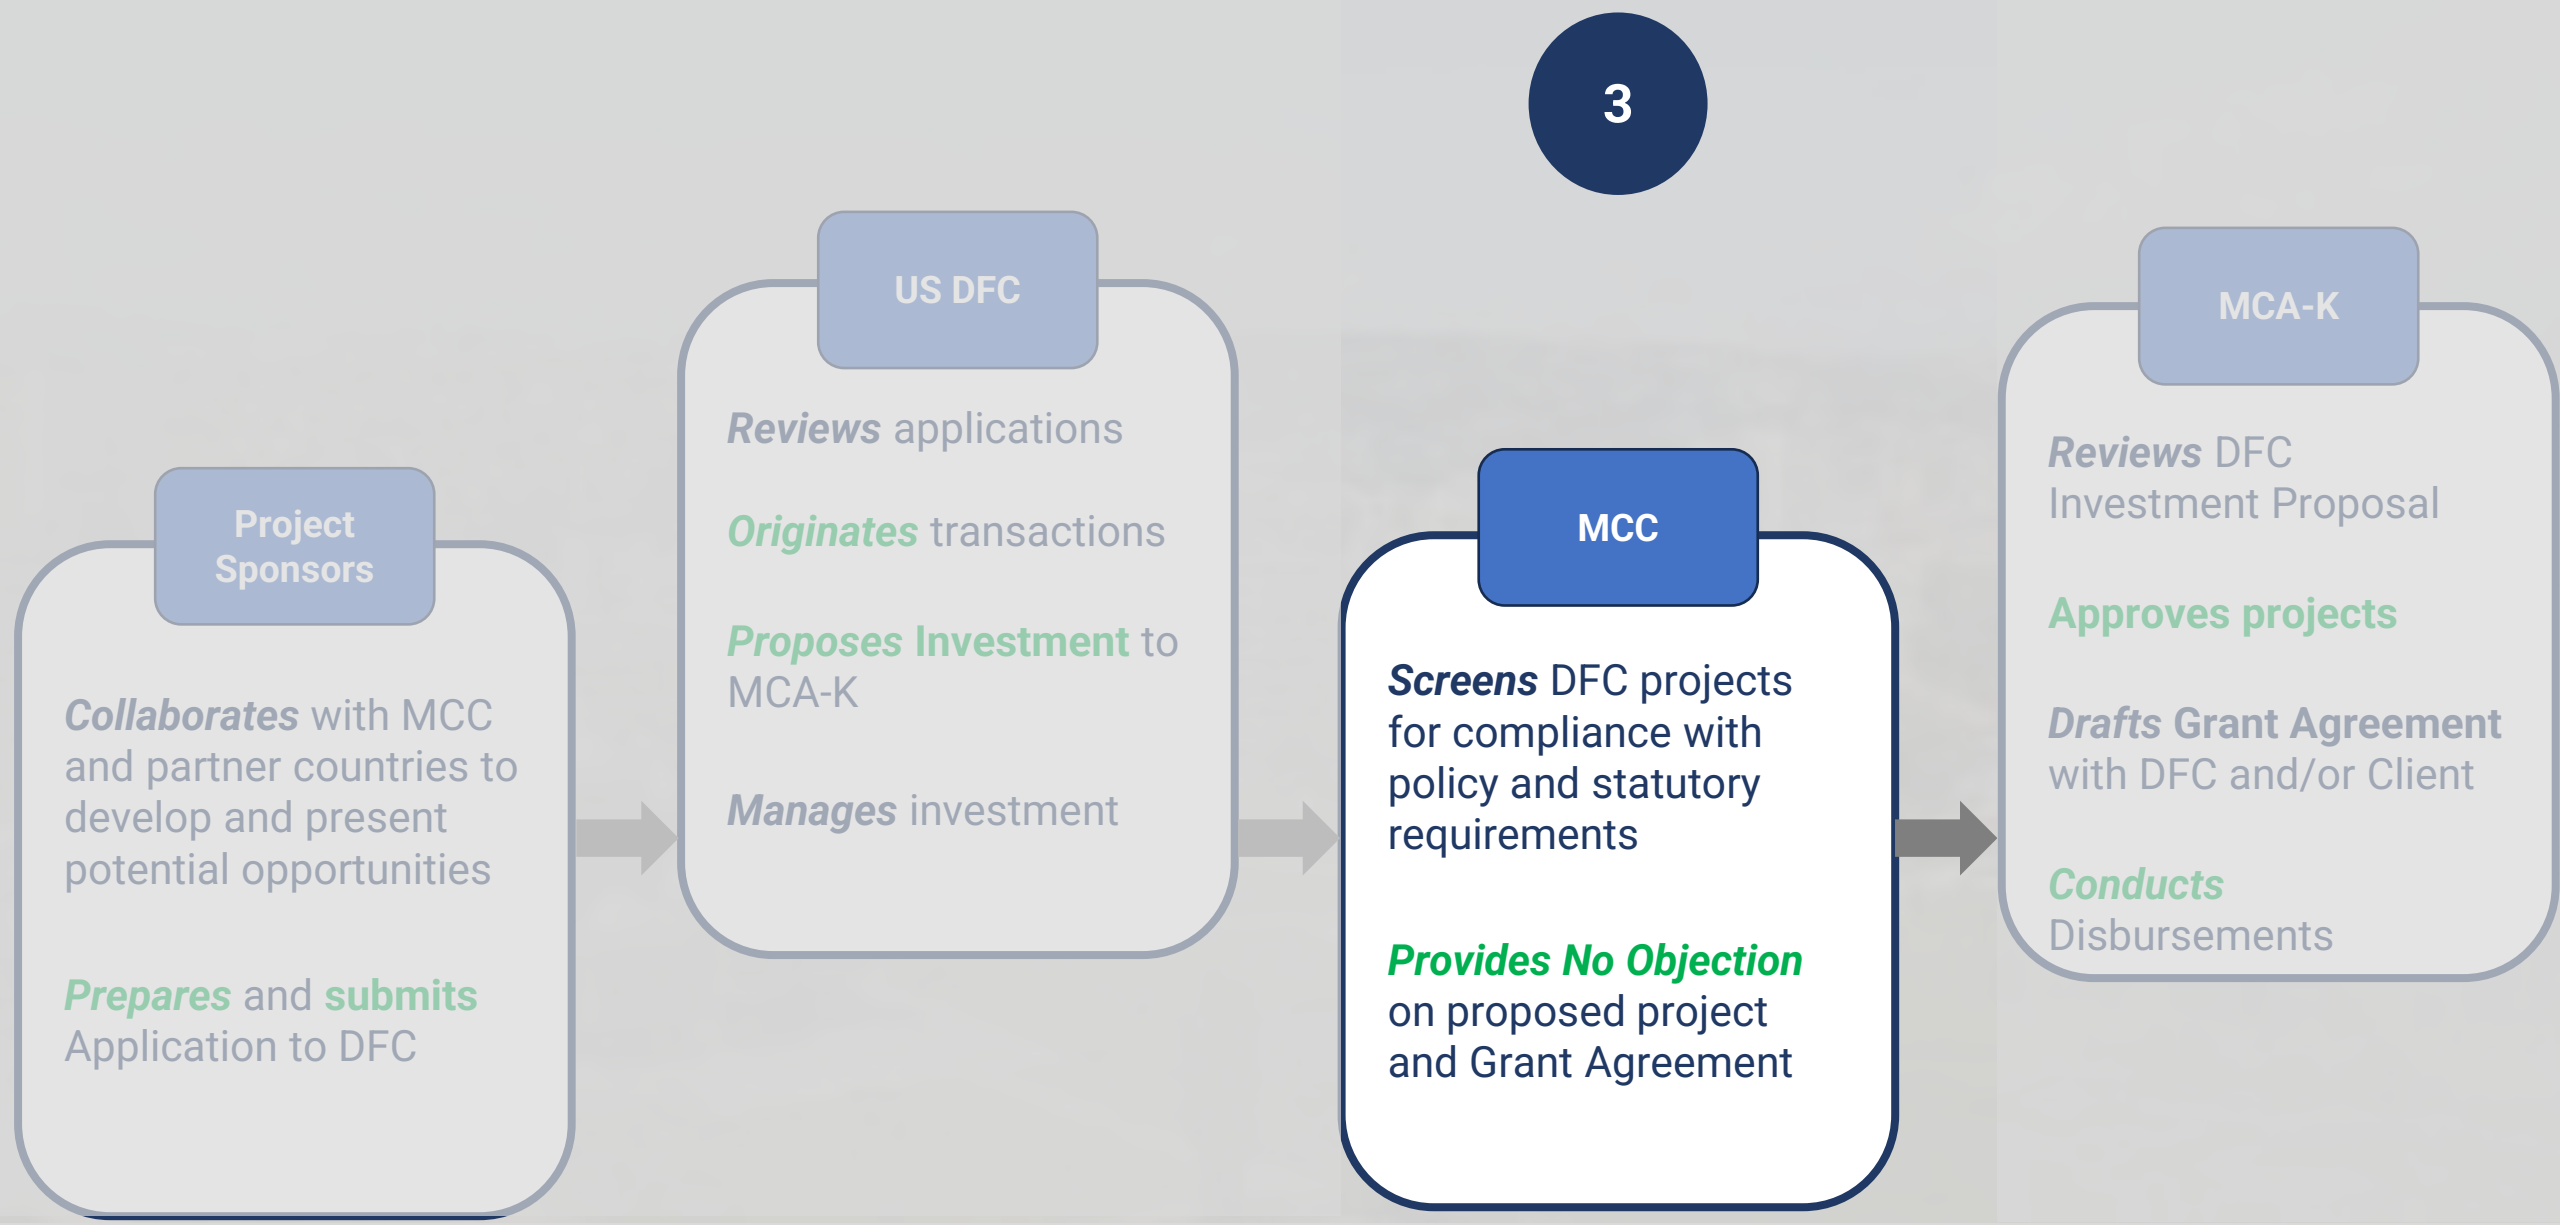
3

Project Sponsors

Collaborates with MCC and partner countries to develop and present potential opportunities

Prepares and submits Application to DFC

US DFC

Reviews applications

Originates transactions

Proposes Investment to MCA-K

Manages investment

MCC

Screens DFC projects for compliance with policy and statutory requirements

Provides No Objection on proposed project and Grant Agreement

MCA-K

Reviews DFC Investment Proposal

Approves projects

Drafts Grant Agreement with DFC and/or Client

Conducts Disbursements